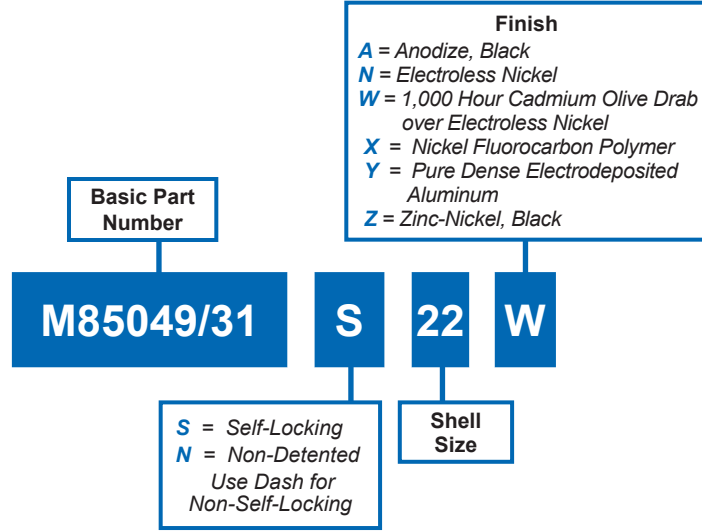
Finish
A = Anodize, Black
N = Electroless Nickel
W = 1,000 Hour Cadmium Olive Drab over Electroless Nickel
X = Nickel Fluorocarbon Polymer
Y = Pure Dense Electrodeposited Aluminum
Z = Zinc-Nickel, Black

Basic Part Number

M85049/31

S

22

W

S = Self-Locking
N = Non-Detented
Use Dash for Non-Self-Locking

Shell Size